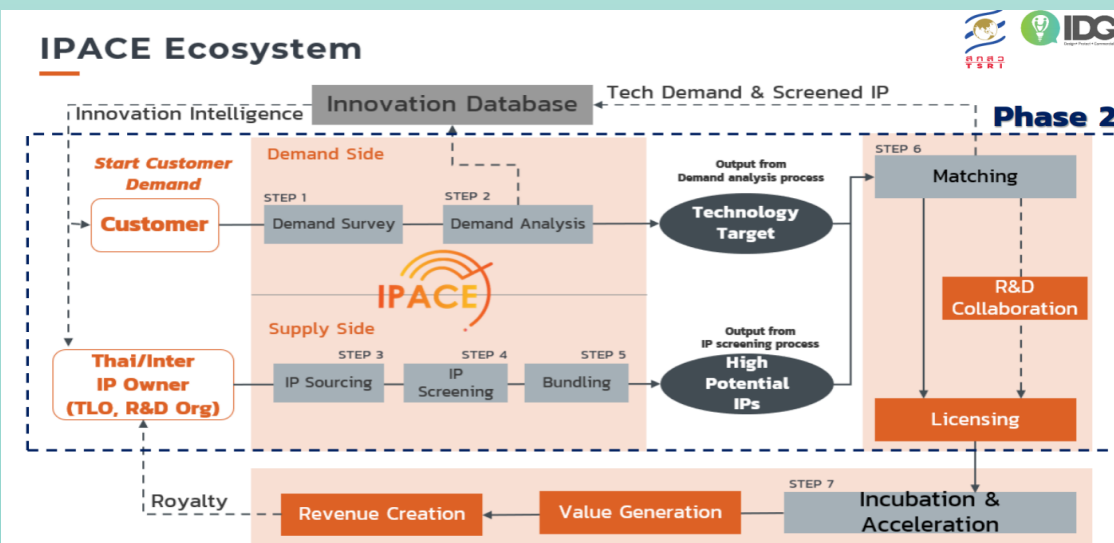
IPACE Ecosystem

สกสว TSRI

IDG Design Product Commercial

Innovation Database

Tech Demand & Screened IP

Innovation Intelligence

Phase 2

Start Customer Demand

Customer

Demand Side

STEP 1 Demand Survey

STEP 2 Demand Analysis

Output from Demand analysis process

Technology Target

STEP 6 Matching

IPACE

R&D Collaboration

Supply Side

Thai/Inter IP Owner (TLO, R&D Org)

STEP 3 IP Sourcing

STEP 4 IP Screening

STEP 5 Bundling

Output from IP screening process

High Potential IPs

Licensing

STEP 7

Royalty

Revenue Creation

Value Generation

Incubation & Acceleration